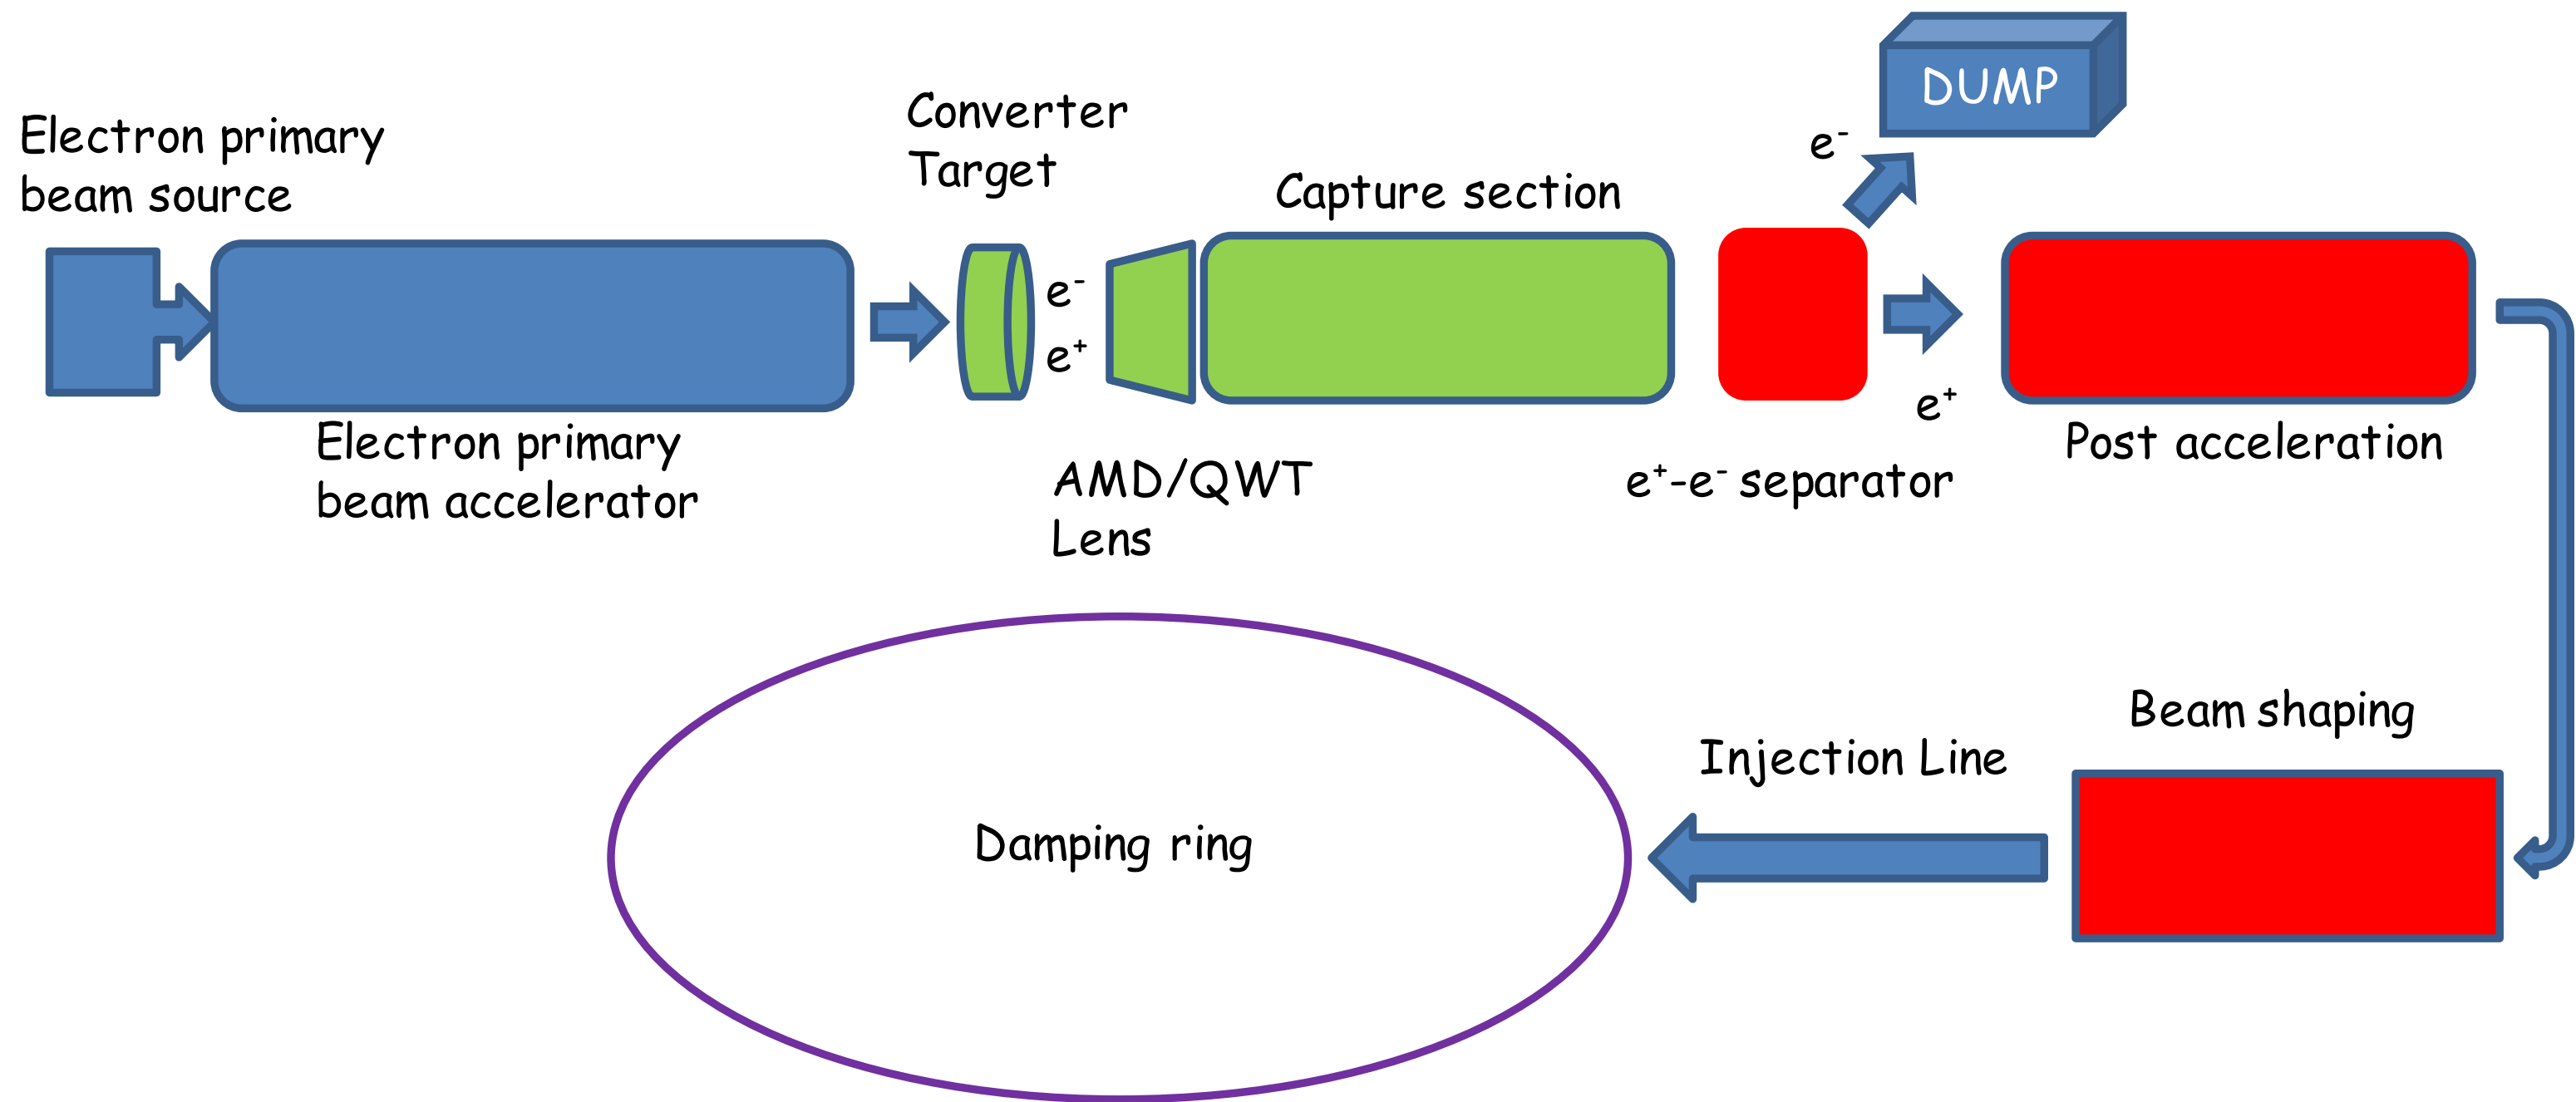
Electron primary beam source

Converter Target

Capture section

DUMP

$e^-$

$e^-$

$e^+$

Electron primary beam accelerator

AMD/QWT Lens

$e^+$

$e^+$-$e^-$ separator

Post acceleration

Beam shaping

Injection Line

Damping ring